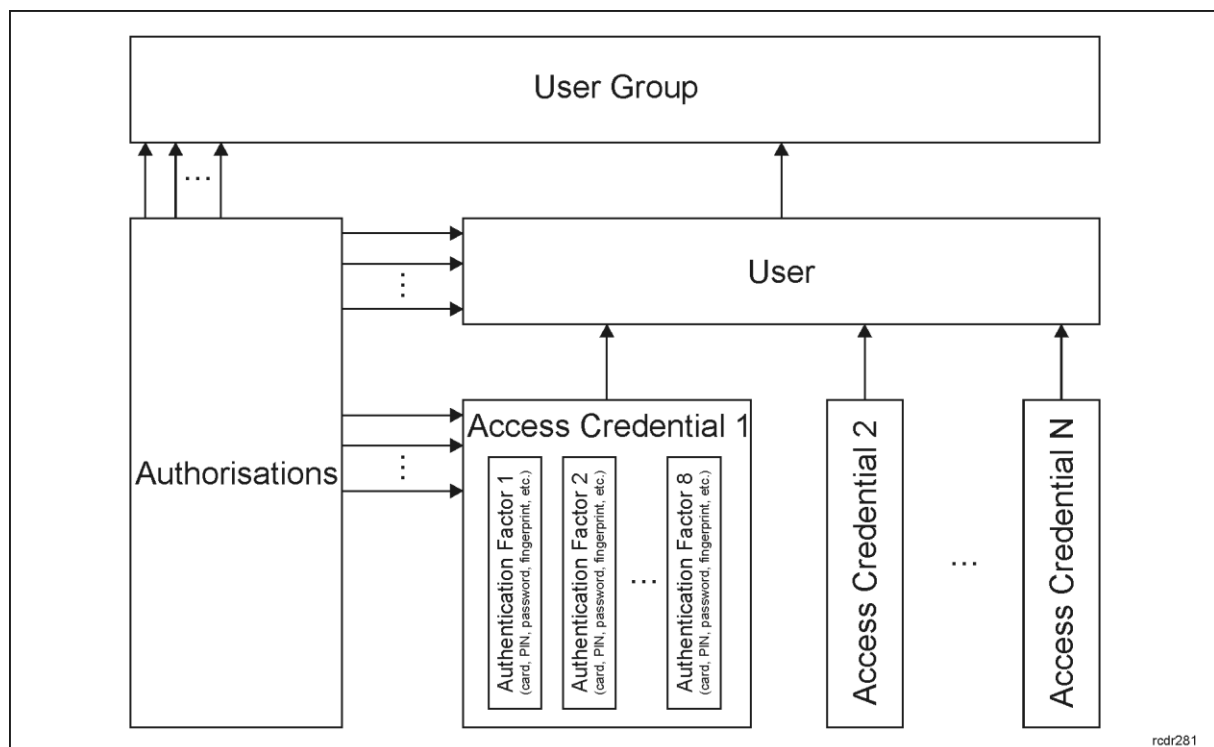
User Group

...

User

...

Authorisations

...

Access Credential 1

Authentication Factor 1
(card, PIN, password, fingerprint, etc.)

Authentication Factor 2
(card, PIN, password, fingerprint, etc.)

...

Authentication Factor 8
(card, PIN, password, fingerprint, etc.)

Access Credential 2

...

Access Credential N

rcdr281